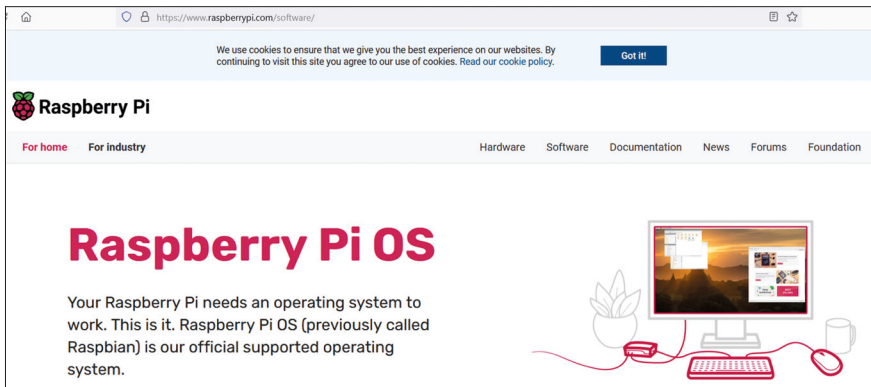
https://www.raspberrypi.com/software/

We use cookies to ensure that we give you the best experience on our websites. By continuing to visit this site you agree to our use of cookies. Read our cookie policy.

Got it!

Raspberry Pi

For home For industry Hardware Software Documentation News Forums Foundation

Raspberry Pi OS

Your Raspberry Pi needs an operating system to work. This is it. Raspberry Pi OS (previously called Raspbian) is our official supported operating system.